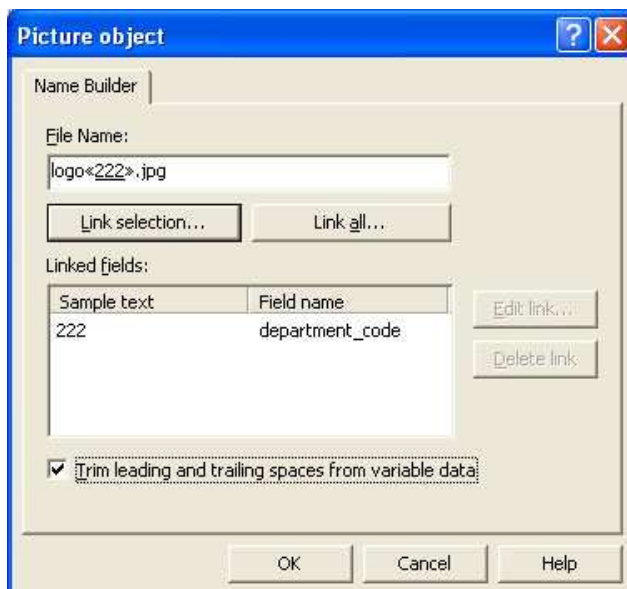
Picture object

Name Builder

File Name:

logo«222».jpg

Link selection...

Link all...

Linked fields:

| Sample text | Field name |
|---|---|
| 222 | department_code |

Edit link...

Delete link

☑ Trim leading and trailing spaces from variable data

OK

Cancel

Help